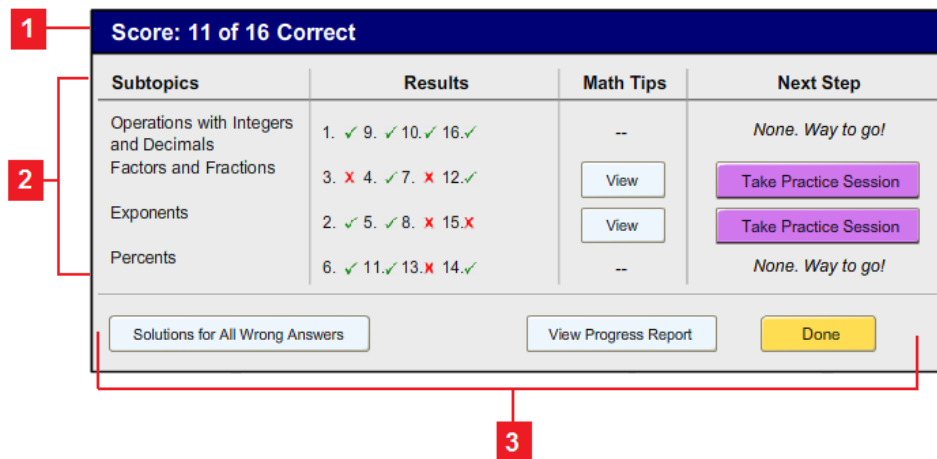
1

Score: 11 of 16 Correct

2

| Subtopics | Results | Math Tips | Next Step |
|---|---|---|---|
| Operations with Integers and Decimals | 1. ✓ 9. ✓ 10. ✓ 16. ✓ | -- | None. Way to go! |
| Factors and Fractions | 3. ✗ 4. ✓ 7. ✗ 12. ✓ | View | Take Practice Session |
| Exponents | 2. ✓ 5. ✓ 8. ✗ 15. ✗ | View | Take Practice Session |
| Percents | 6. ✓ 11. ✓ 13. ✗ 14. ✓ | -- | None. Way to go! |

Solutions for All Wrong Answers

View Progress Report

Done

3